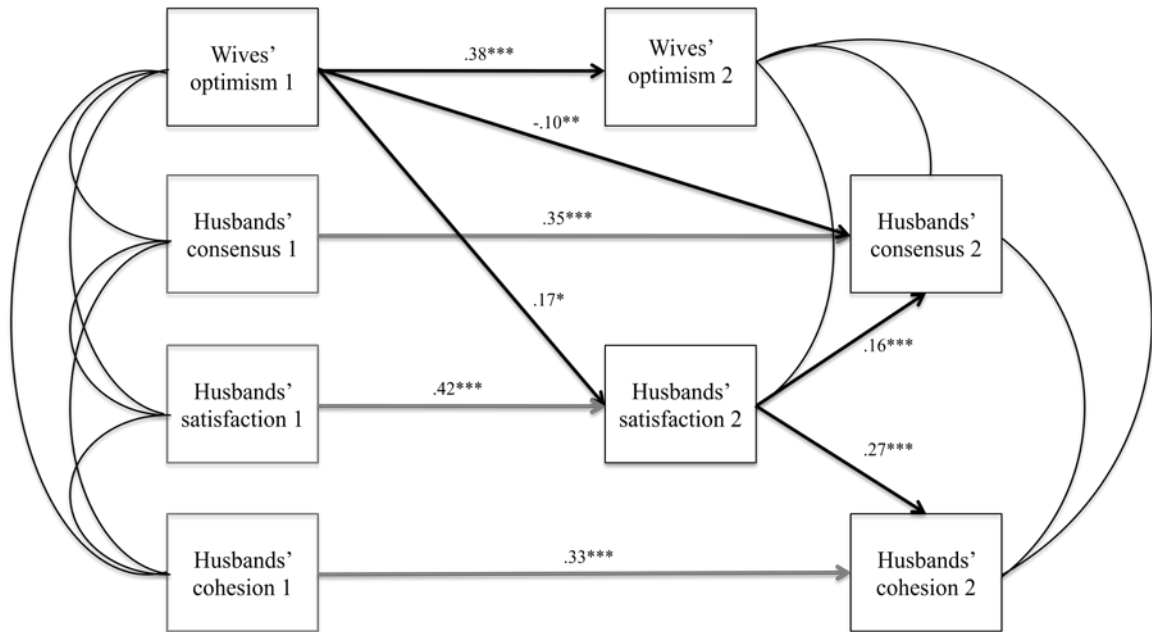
Wives' optimism 1

.38***

Wives' optimism 2

-.10**

Husbands' consensus 1

.35***

Husbands' consensus 2

.17*

.16***

Husbands' satisfaction 1

.42***

Husbands' satisfaction 2

.27***

Husbands' cohesion 1

.33***

Husbands' cohesion 2